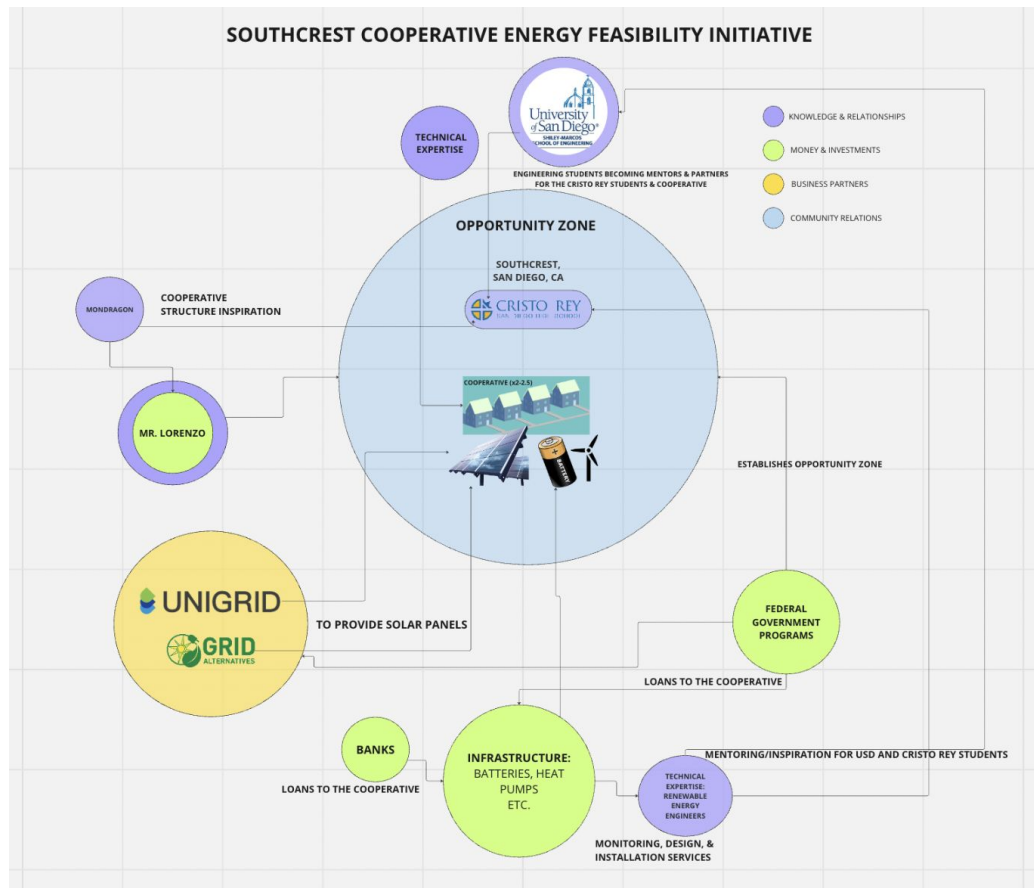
SOUTHCREST COOPERATIVE ENERGY FEASIBILITY INITIATIVE

University of San Diego
SHILEY-MARCOS SCHOOL OF ENGINEERING

TECHNICAL EXPERTISE

ENGINEERING STUDENTS BECOMING MENTORS & PARTNERS FOR THE CRISTO REY STUDENTS & COOPERATIVE

KNOWLEDGE & RELATIONSHIPS
MONEY & INVESTMENTS
BUSINESS PARTNERS
COMMUNITY RELATIONS

OPPORTUNITY ZONE

SOUTHCREST, SAN DIEGO, CA

MONDRAGON

COOPERATIVE STRUCTURE INSPIRATION

CRISTO REY
SAN DIEGO HIGH SCHOOL

COOPERATIVE (x2-2.5)

MR. LORENZO

BATTERY

ESTABLISHES OPPORTUNITY ZONE

UNIGRID

GRID ALTERNATIVES

TO PROVIDE SOLAR PANELS

FEDERAL GOVERNMENT PROGRAMS

LOANS TO THE COOPERATIVE

MENTORING/INSPIRATION FOR USD AND CRISTO REY STUDENTS

BANKS

LOANS TO THE COOPERATIVE

INFRASTRUCTURE: BATTERIES, HEAT PUMPS ETC.

TECHNICAL EXPERTISE: RENEWABLE ENERGY ENGINEERS

MONITORING, DESIGN, & INSTALLATION SERVICES